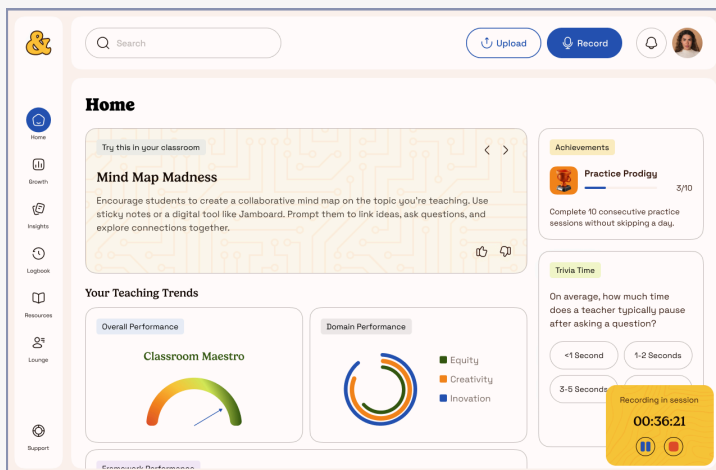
&

Search

Upload

Record

Home

Growth

Insights

Logbook

Resources

Lounge

Support

Home

Try this in your classroom

Mind Map Madness

Encourage students to create a collaborative mind map on the topic you're teaching. Use sticky notes or a digital tool like Jamboard. Prompt them to link ideas, ask questions, and explore connections together.

Your Teaching Trends

Overall Performance

Classroom Maestro

Domain Performance

Equity

Creativity

Inovation

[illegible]

Achievements

Practice Prodigy

3/10

Complete 10 consecutive practice sessions without skipping a day.

Trivia Time

On average, how much time does a teacher typically pause after asking a question?

<1 Second

1-2 Seconds

3-5 Seconds

Recording in session

00:36:21